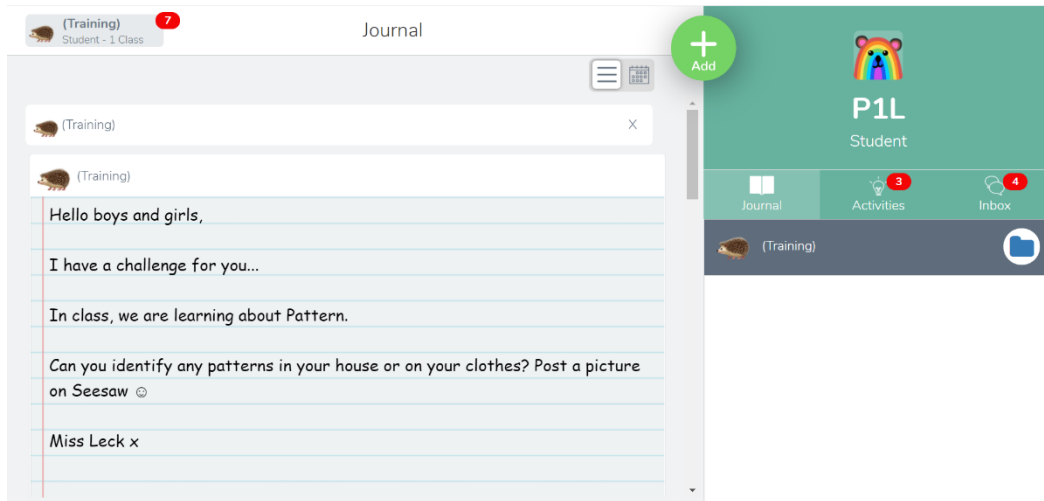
(Training)
Student - 1 Class
7

Journal

Add

(Training) X

(Training)

Hello boys and girls,

I have a challenge for you...

In class, we are learning about Pattern.

Can you identify any patterns in your house or on your clothes? Post a picture on Seesaw ☺

Miss Leck x

P1L
Student

Journal
3
Activities
4
Inbox

(Training)